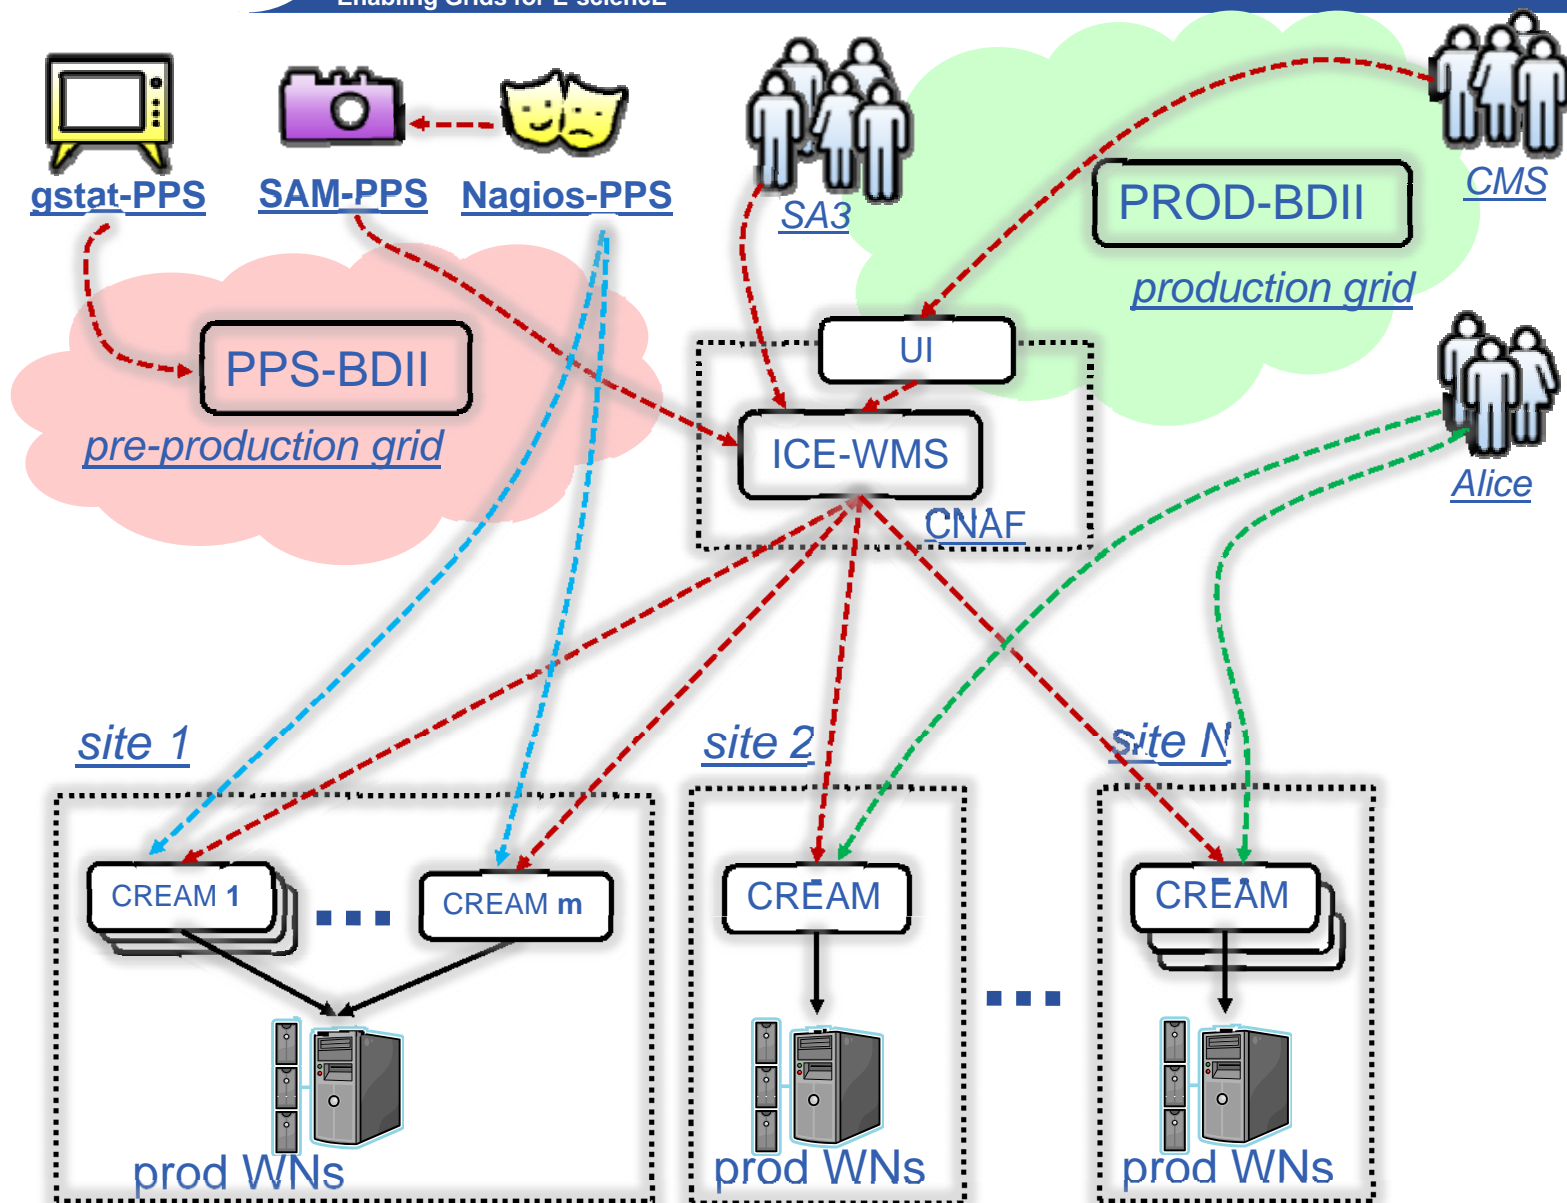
gstat-PPS SAM-PPS Nagios-PPS

SA3

PROD-BDII

CMS

production grid

PPS-BDII

pre-production grid

UI

ICE-WMS

CNAF

Alice

site 1

site 2

site N

CREAM 1 ... CREAM m

CREAM

CREAM

...

prod WNs

prod WNs

prod WNs